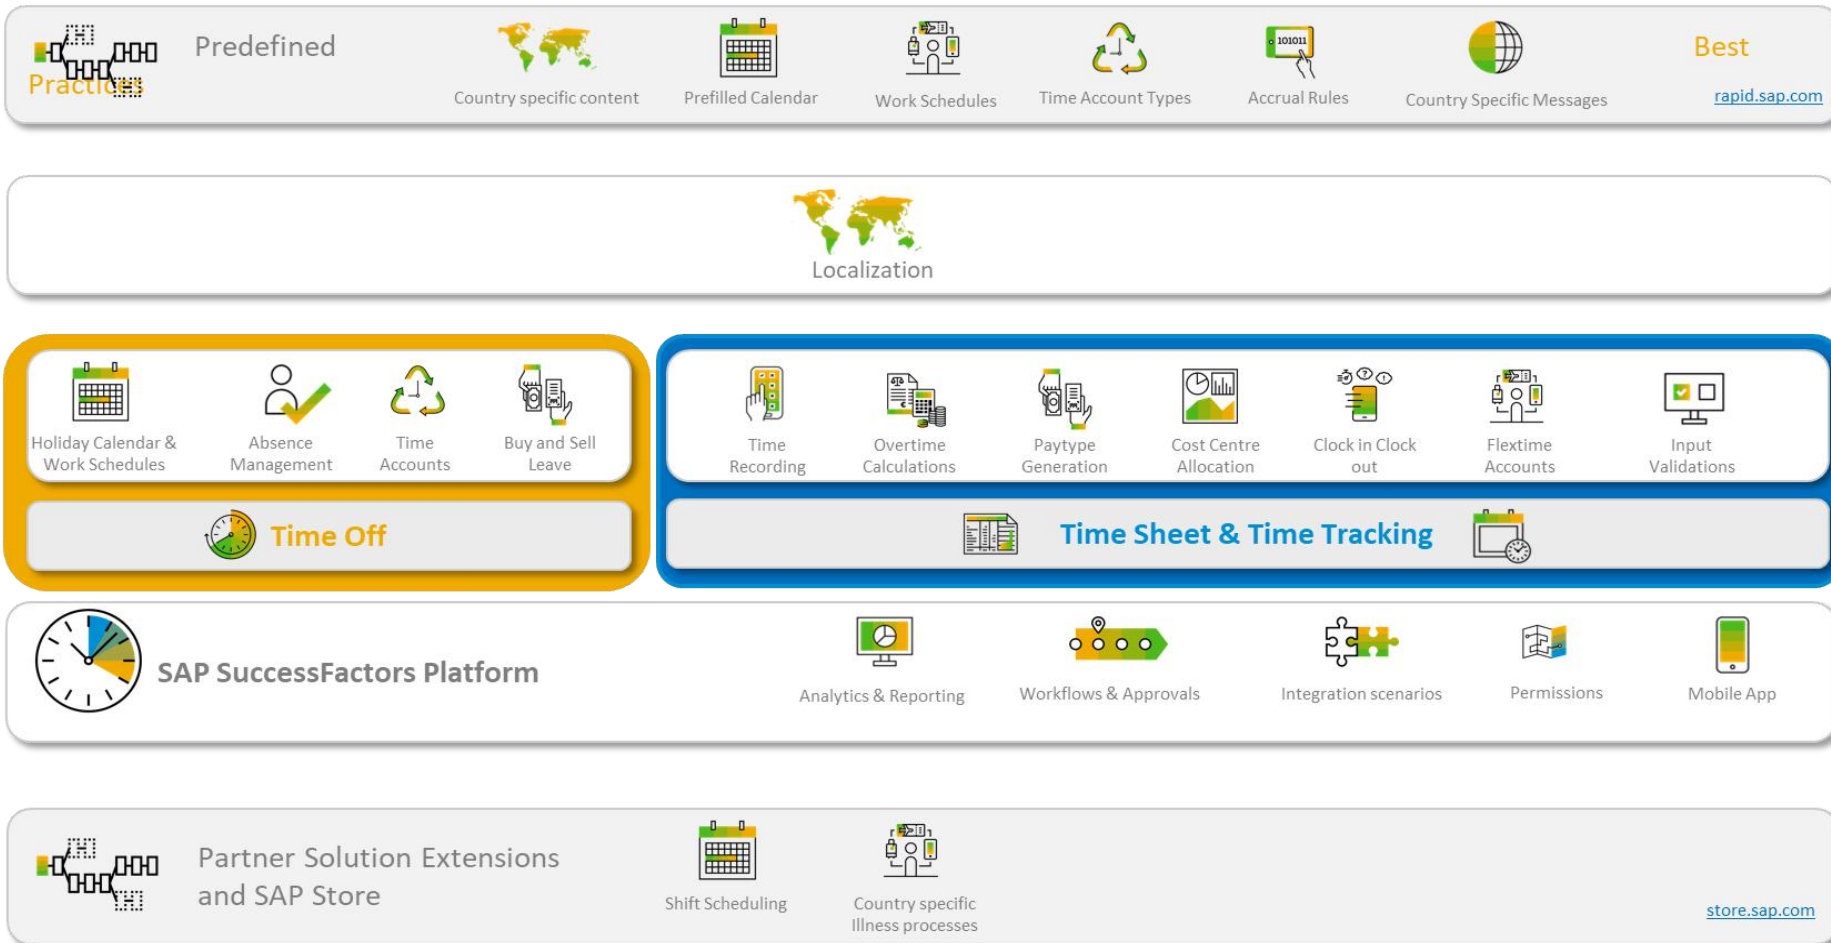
Practices

Predefined

Country specific content

Prefilled Calendar

Work Schedules

Time Account Types

101011

Accrual Rules

Country Specific Messages

Best

rapid.sap.com

Localization

Holiday Calendar & Work Schedules

Absence Management

Time Accounts

Buy and Sell Leave

Time Off

Time Recording

Overtime Calculations

Paytype Generation

Cost Centre Allocation

Clock in Clock out

Flextime Accounts

Input Validations

Time Sheet & Time Tracking

SAP SuccessFactors Platform

Analytics & Reporting

Workflows & Approvals

Integration scenarios

Permissions

Mobile App

Partner Solution Extensions and SAP Store

Shift Scheduling

Country specific Illness processes

store.sap.com